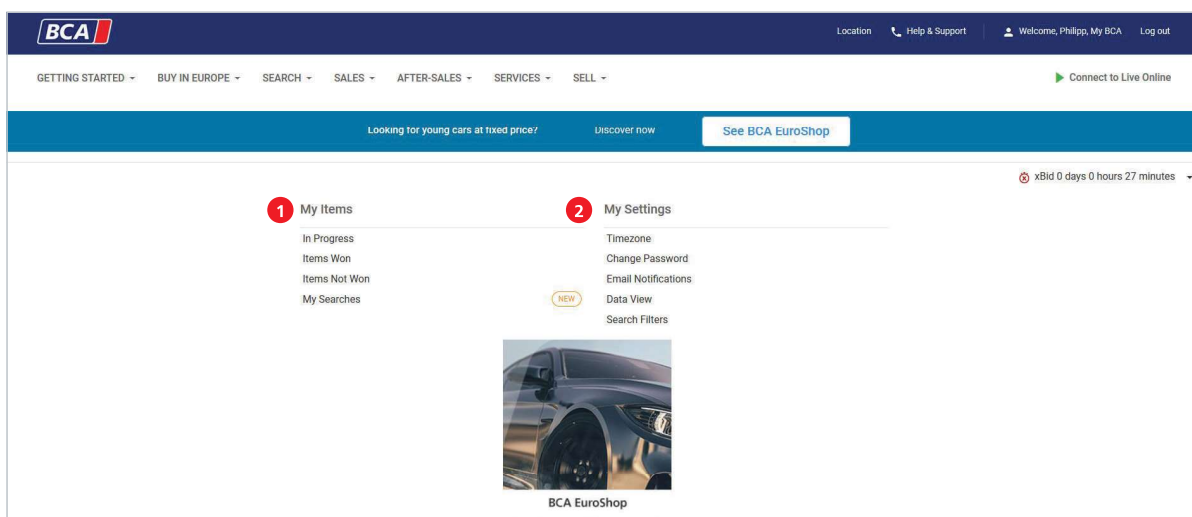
BCA

Location Help & Support Welcome, Philipp, My BCA Log out

GETTING STARTED BUY IN EUROPE SEARCH SALES AFTER-SALES SERVICES SELL

Connect to Live Online

Looking for young cars at fixed price? Discover now See BCA EuroShop

xBid 0 days 0 hours 27 minutes

1 My Items
In Progress
Items Won
Items Not Won
My Searches

NEW

2 My Settings
Timezone
Change Password
Email Notifications
Data View
Search Filters

BCA EuroShop